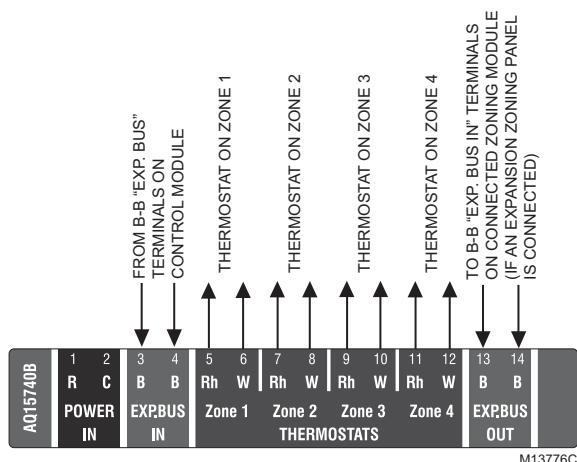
FROM B-B "EXP. BUS" TERMINALS ON CONTROL MODULE

THERMOSTAT ON ZONE 1

THERMOSTAT ON ZONE 2

THERMOSTAT ON ZONE 3

THERMOSTAT ON ZONE 4

TO B-B "EXP. BUS IN" TERMINALS ON CONNECTED ZONING MODULE (IF AN EXPANSION ZONING PANEL IS CONNECTED)

AQ15740B

| 1 | 2 | 3 | 4 | 5 | 6 | 7 | 8 | 9 | 10 | 11 | 12 | 13 | 14 |
|---|---|---|---|---|---|---|---|---|---|---|---|---|---|
| R | C | B | B | Rh | W | Rh | W | Rh | W | Rh | W | B | B |

POWER IN

EXP.BUS IN

Zone 1 Zone 2 Zone 3 Zone 4

THERMOSTATS

EXP.BUS OUT

M13776C